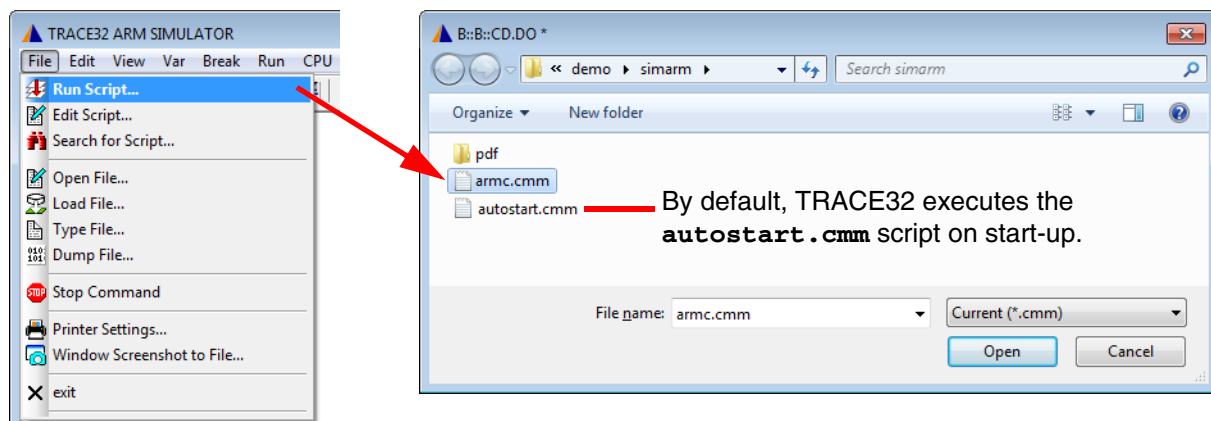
TRACE32 ARM SIMULATOR

File Edit View Var Break Run CPU

Run Script...
Edit Script...
Search for Script...
Open File...
Load File...
Type File...
Dump File...
Stop Command
Printer Settings...
Window Screenshot to File...
exit

B::B::CD.DO *

« demo ▸ simarm ▸

Search simarm

Organize ▾ New folder

pdf
armc.cmm
autostart.cmm

By default, TRACE32 executes the **autostart.cmm** script on start-up.

File name: armc.cmm

Current (*.cmm)

Open Cancel